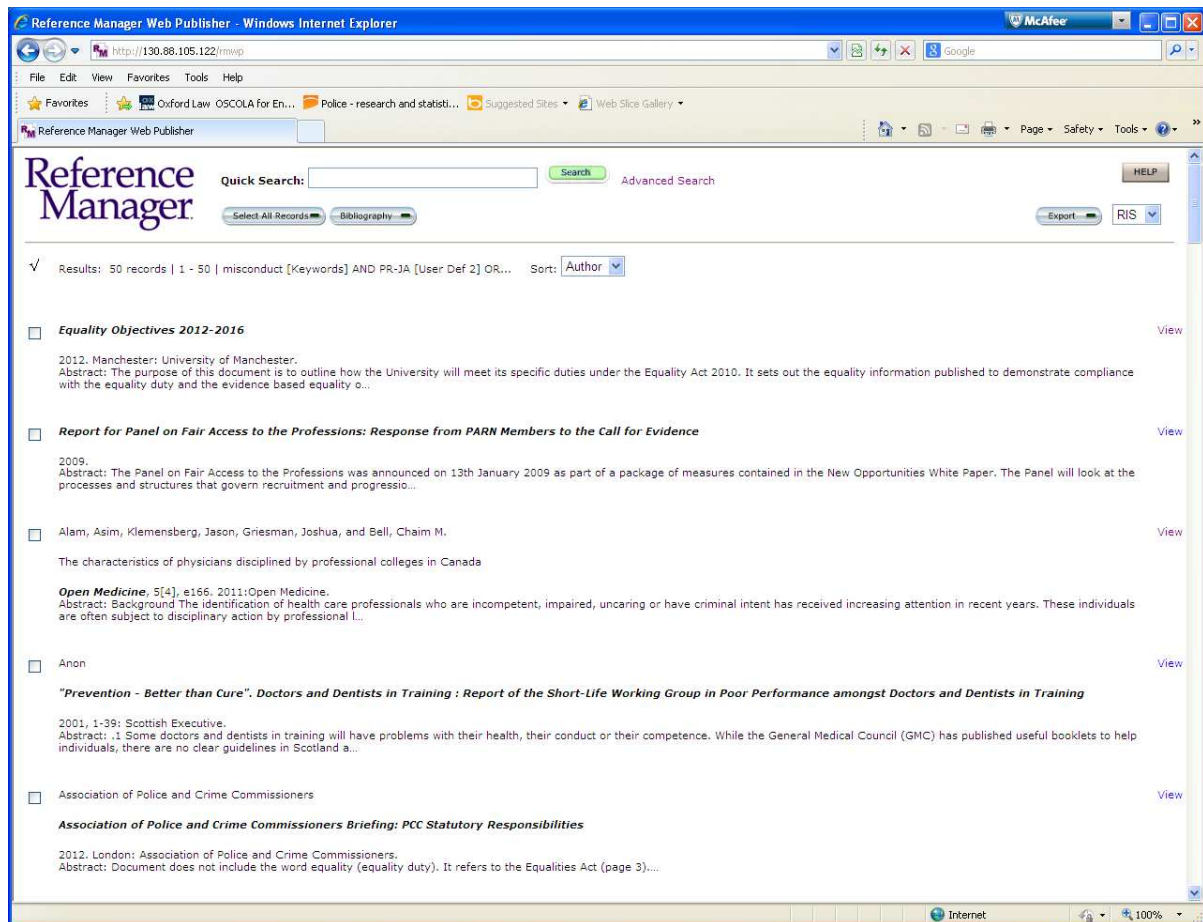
Reference Manager Web Publisher - Windows Internet Explorer

McAfee

http://130.88.105.122/rmwp

Google

File Edit View Favorites Tools Help

Favorites | Oxford Law OSCOLA for En... | Police - research and statisti... | Suggested Sites ▾ | Web Slice Gallery ▾

Reference Manager Web Publisher

Page ▾ Safety ▾ Tools ▾

Reference Manager

Quick Search: Search Advanced Search

HELP

Select All Records Bibliography

Export RIS

√ Results: 50 records | 1 - 50 | misconduct [Keywords] AND PR-JA [User Def 2] OR... Sort: Author

**Equality Objectives 2012-2016**

View

2012. Manchester: University of Manchester.
Abstract: The purpose of this document is to outline how the University will meet its specific duties under the Equality Act 2010. It sets out the equality information published to demonstrate compliance with the equality duty and the evidence based equality o...

**Report for Panel on Fair Access to the Professions: Response from PARN Members to the Call for Evidence**

View

2009.
Abstract: The Panel on Fair Access to the Professions was announced on 13th January 2009 as part of a package of measures contained in the New Opportunities White Paper. The Panel will look at the processes and structures that govern recruitment and progressio...

Alam, Asim, Klemensberg, Jason, Griesman, Joshua, and Bell, Chaim M.

View

The characteristics of physicians disciplined by professional colleges in Canada

**Open Medicine**, 5[4], e166. 2011:Open Medicine.
Abstract: Background The identification of health care professionals who are incompetent, impaired, uncaring or have criminal intent has received increasing attention in recent years. These individuals are often subject to disciplinary action by professional l...

Anon

View

**"Prevention - Better than Cure". Doctors and Dentists in Training : Report of the Short-Life Working Group in Poor Performance amongst Doctors and Dentists in Training**

2001, 1-39: Scottish Executive.
Abstract: .1 Some doctors and dentists in training will have problems with their health, their conduct or their competence. While the General Medical Council (GMC) has published useful booklets to help individuals, there are no clear guidelines in Scotland a...

Association of Police and Crime Commissioners

View

**Association of Police and Crime Commissioners Briefing: PCC Statutory Responsibilities**

2012. London: Association of Police and Crime Commissioners.
Abstract: Document does not include the word equality (equality duty). It refers to the Equalities Act (page 3)....

Internet 100%